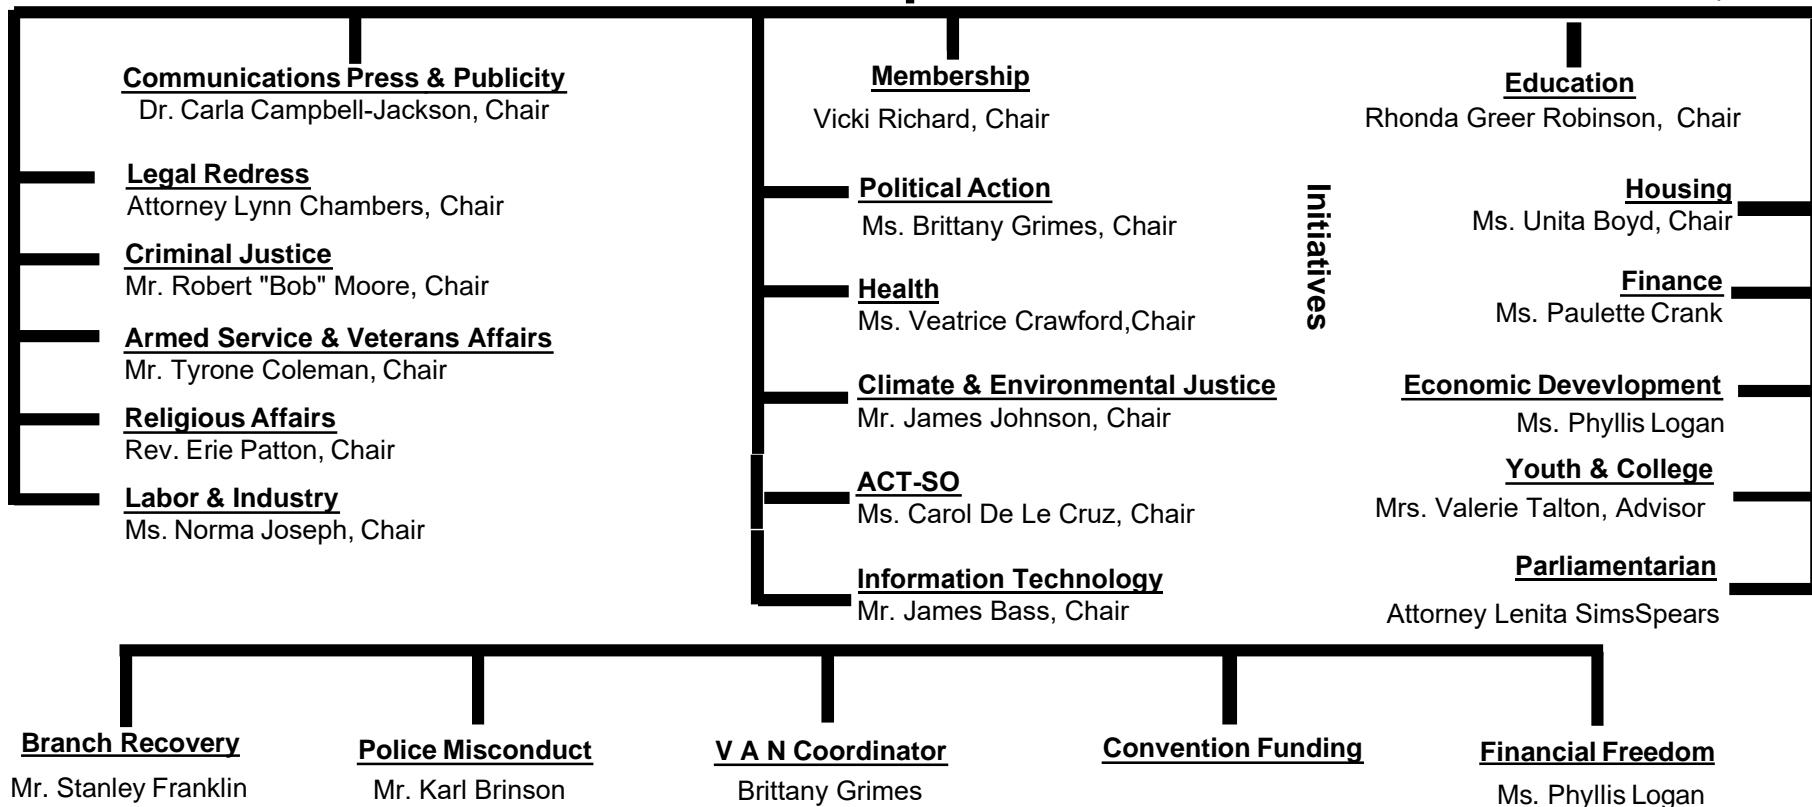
Communications Press & Publicity
Dr. Carla Campbell-Jackson, Chair

Legal Redress
Attorney Lynn Chambers, Chair

Criminal Justice
Mr. Robert "Bob" Moore, Chair

Armed Service & Veterans Affairs
Mr. Tyrone Coleman, Chair

Religious Affairs
Rev. Erie Patton, Chair

Labor & Industry
Ms. Norma Joseph, Chair

Membership
Vicki Richard, Chair

Political Action
Ms. Brittany Grimes, Chair

Health
Ms. Veatrice Crawford,Chair

Climate & Environmental Justice
Mr. James Johnson, Chair

ACT-SO
Ms. Carol De Le Cruz, Chair

Information Technology
Mr. James Bass, Chair

Initiatives

Education
Rhonda Greer Robinson, Chair

Housing
Ms. Unita Boyd, Chair

Finance
Ms. Paulette Crank

Economic Devevlopment
Ms. Phyllis Logan

Youth & College
Mrs. Valerie Talton, Advisor

Parliamentarian
Attorney Lenita SimsSpears

Branch Recovery
Mr. Stanley Franklin

Police Misconduct
Mr. Karl Brinson

V A N Coordinator
Brittany Grimes

Convention Funding

Financial Freedom
Ms. Phyllis Logan